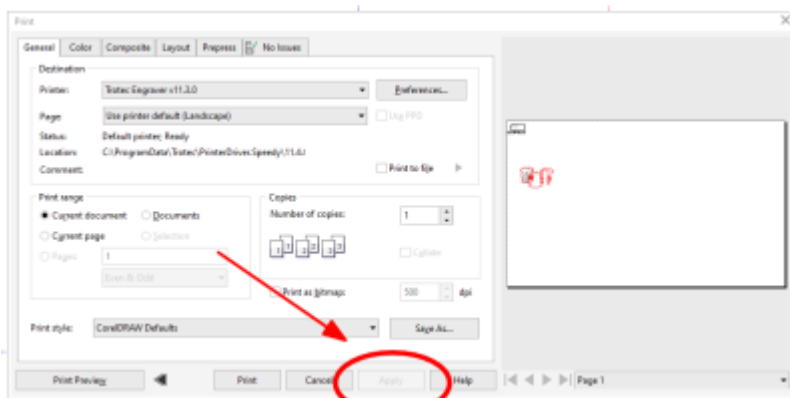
Print

General | Color | Composite | Layout | Prepress | No Issues

Destination

Printer: Trotec Engraver v11.3.0

Preferences...

Page: Use printer default (Landscape)

Use PPD

Status: Default printer; Ready

Location: C:\ProgramData\Trotec\PrinterDriver\Speedy\11.4.\

Comment:

Print to file

Print range

Current document

Documents

Current page

Selection

Pages: 1

Even & Odd

Copies

Number of copies: 1

Collate

Print as bitmap: 500 dpi

Print style: CorelDRAW Defaults

Save As...

Print Preview

Print

Cancel

Apply

Help

Page 1